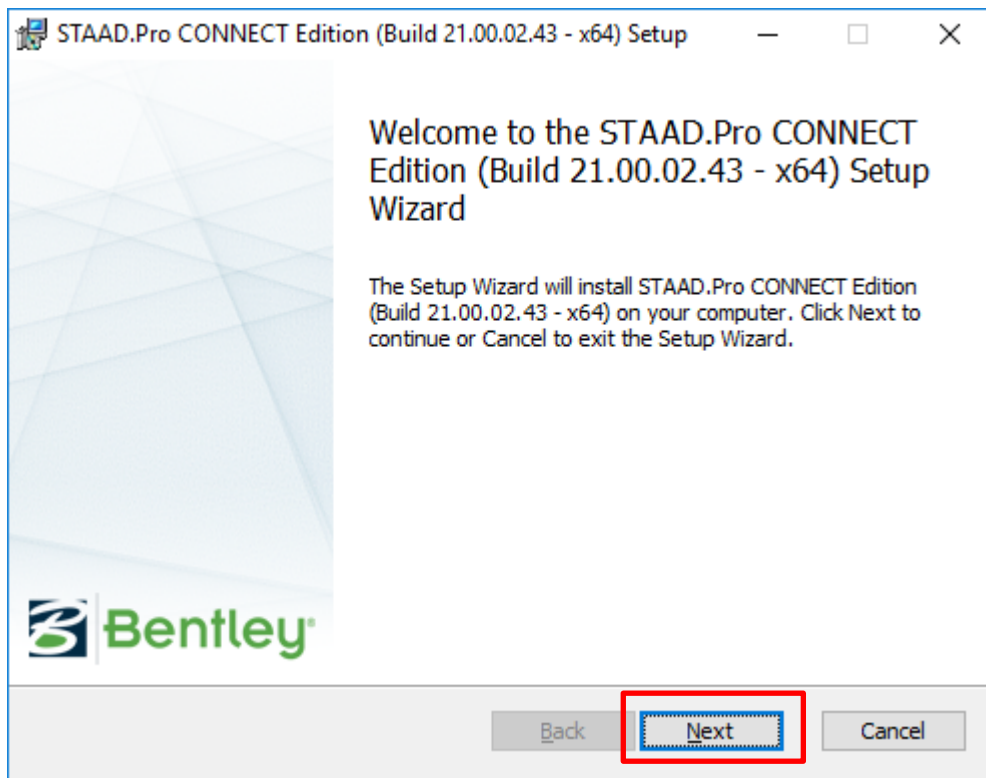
STAAD.Pro CONNECT Edition (Build 21.00.02.43 - x64) Setup

Welcome to the STAAD.Pro CONNECT Edition (Build 21.00.02.43 - x64) Setup Wizard

The Setup Wizard will install STAAD.Pro CONNECT Edition (Build 21.00.02.43 - x64) on your computer. Click Next to continue or Cancel to exit the Setup Wizard.

Bentley

Back

Next

Cancel